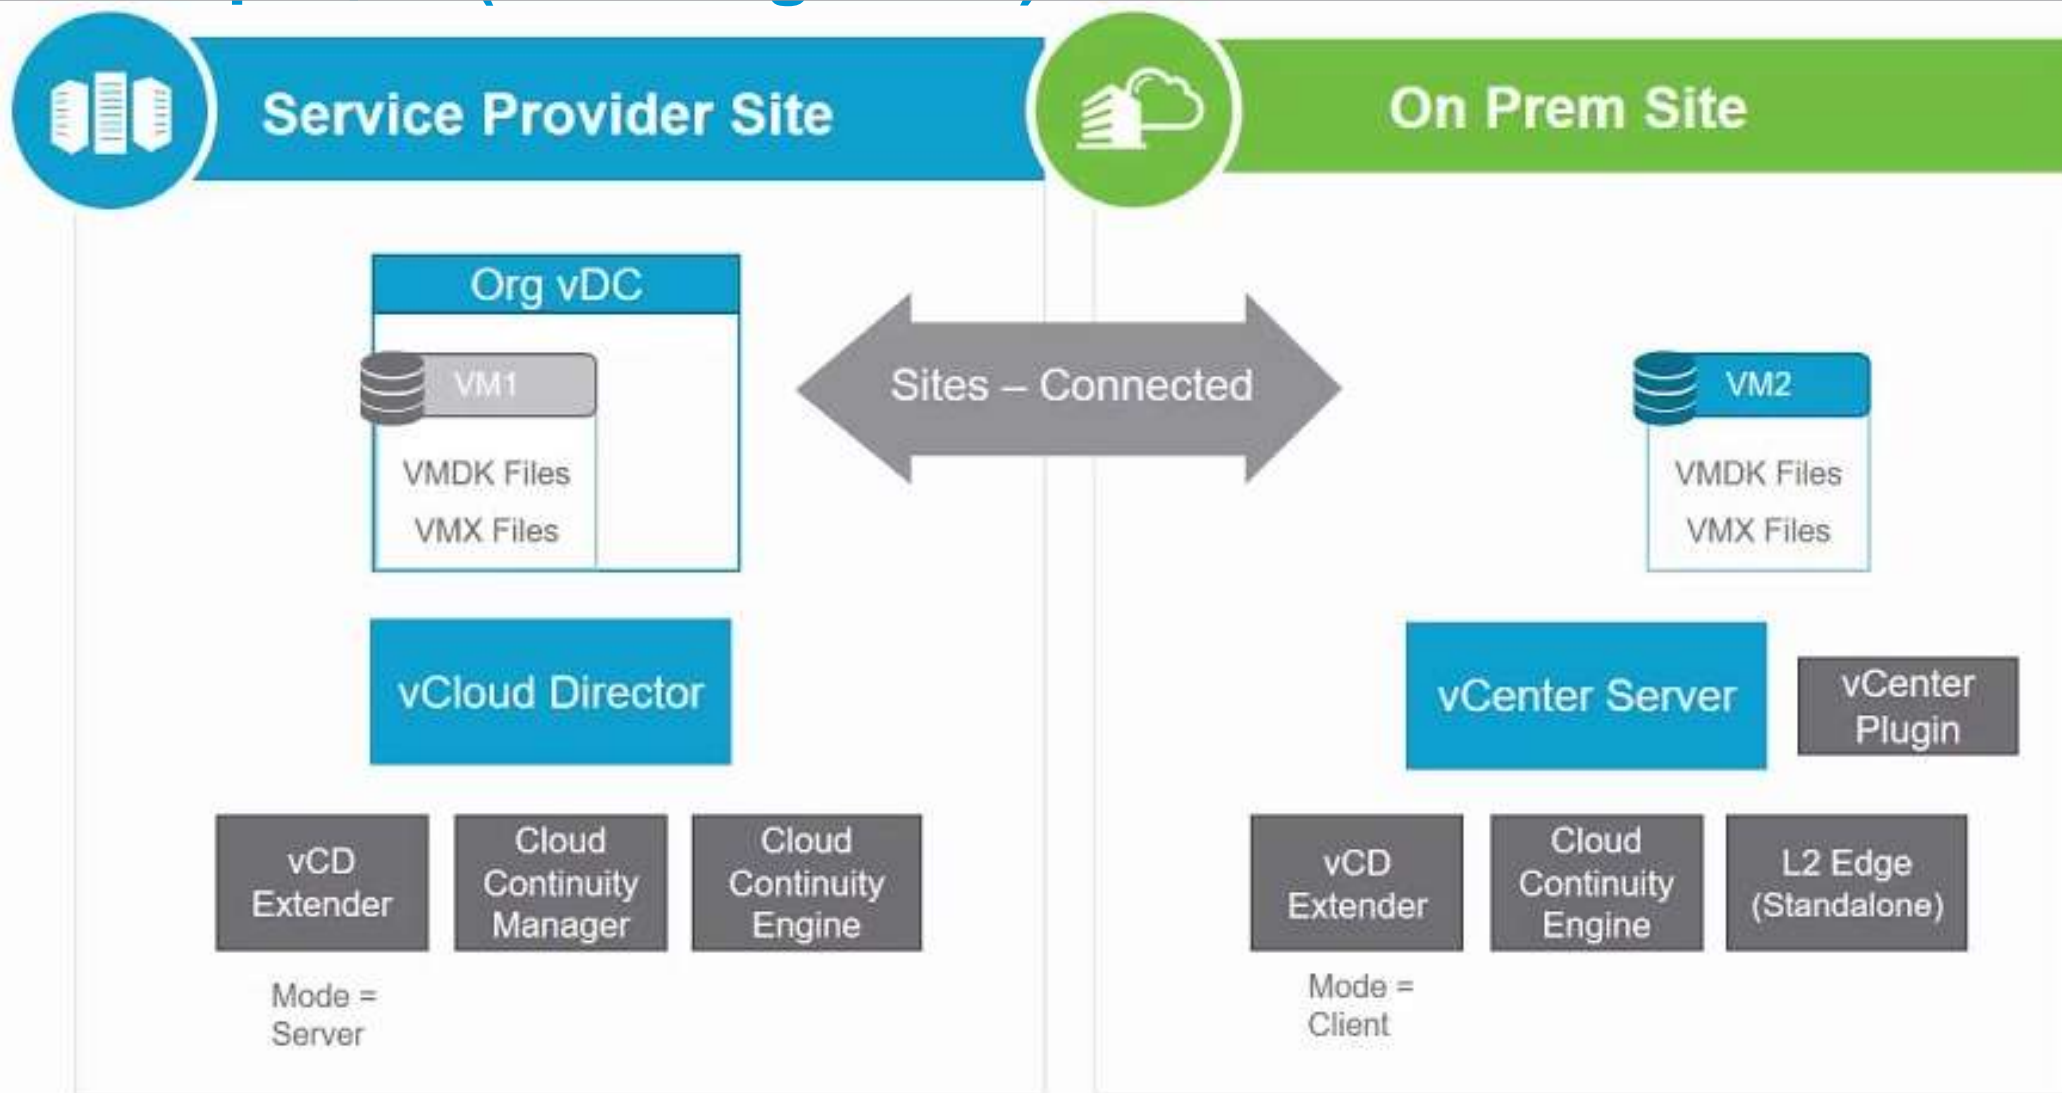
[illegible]

Service Provider Site

On Prem Site

Org vDC

VM1

VMDK Files

VMX Files

Sites – Connected

VM2

VMDK Files

VMX Files

vCloud Director

vCenter Server

vCenter Plugin

vCD Extender

Cloud Continuity Manager

Cloud Continuity Engine

Mode = Server

vCD Extender

Cloud Continuity Engine

L2 Edge (Standalone)

Mode = Client